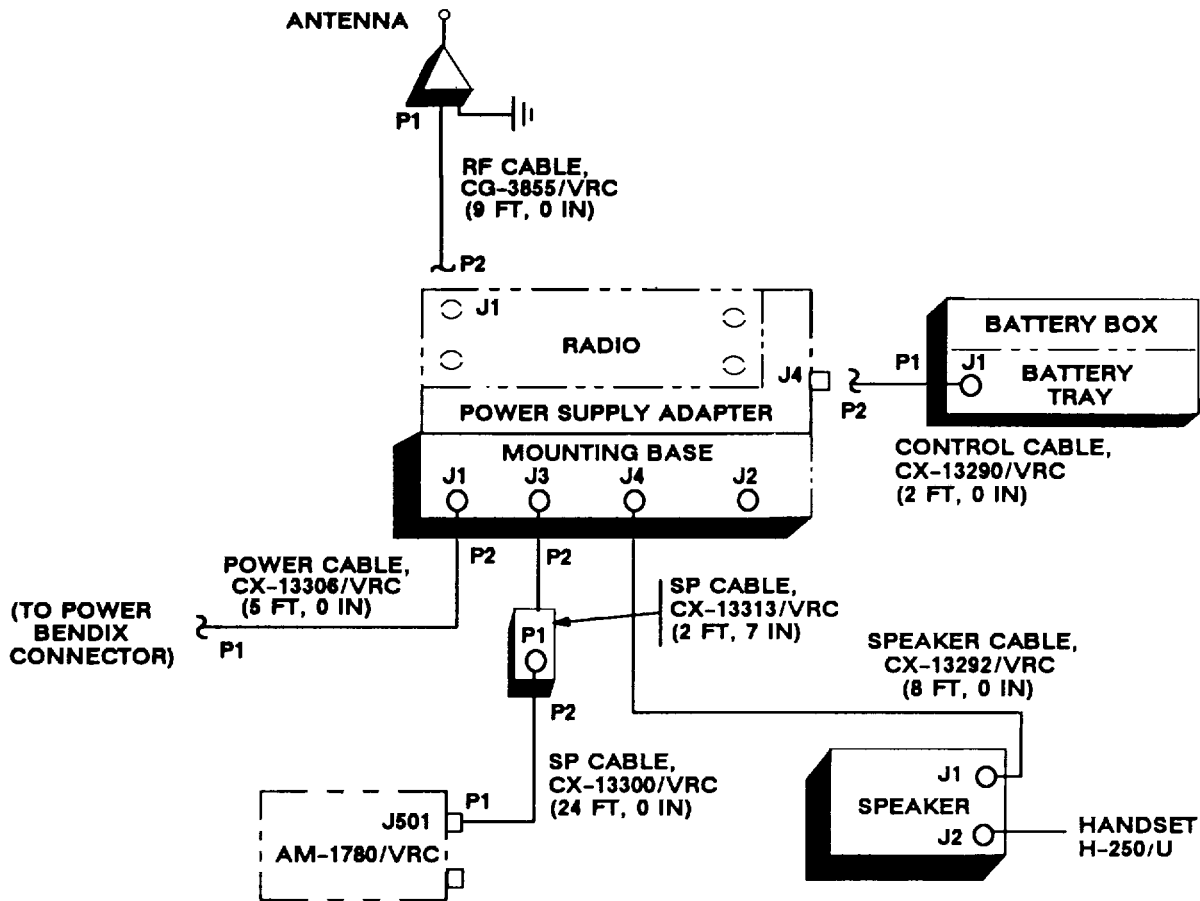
ANTENNA

P1

RF CABLE, CG-3855/VRC (9 FT, 0 IN)

P2

J1

RADIO

J4

POWER SUPPLY ADAPTER

MOUNTING BASE

J1 J3 J4 J2

BATTERY BOX

P1

J1

BATTERY TRAY

P2

CONTROL CABLE, CX-13290/VRC (2 FT, 0 IN)

P2

P2

POWER CABLE, CX-13306/VRC (5 FT, 0 IN)

(TO POWER BENDIX CONNECTOR)

P1

SP CABLE, CX-13313/VRC (2 FT, 7 IN)

P1

P2

SPEAKER CABLE, CX-13292/VRC (8 FT, 0 IN)

SP CABLE, CX-13300/VRC (24 FT, 0 IN)

P1

J501

AM-1780/VRC

J1

SPEAKER

J2

HANDSET H-250/U